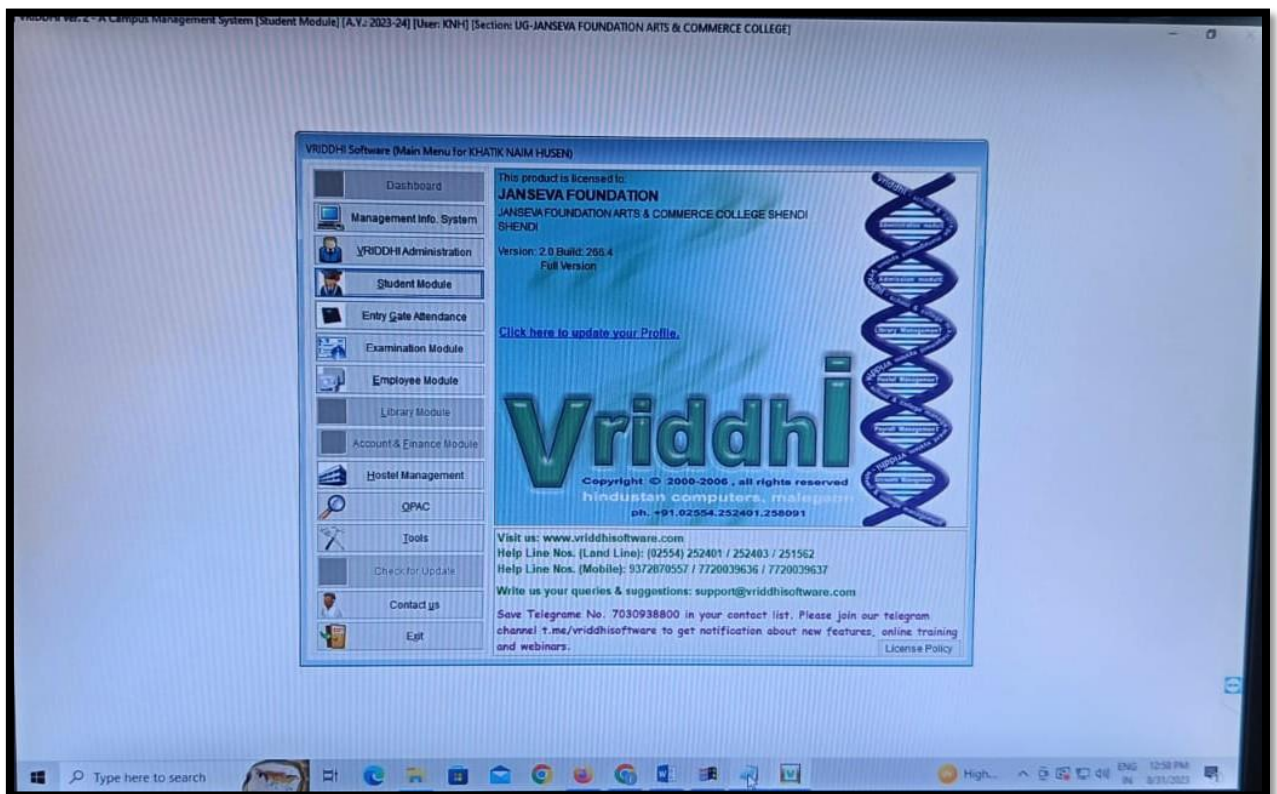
Vriddhi Ver. 2 - A Campus Management System [Student Module] [A.Y.: 2023-24] [User: KNH] [Section: UG-JANSEVA FOUNDATION ARTS & COMMERCE COLLEGE]

VRIDDHI Software (Main Menu for KHATIK NAIM HUSEN)

Dashboard
Management Info. System
VRIDDHI Administration
Student Module
Entry Gate Attendance
Examination Module
Employee Module
Library Module
Account & Finance Module
Hostel Management
OPAC
Tools
Check for Update
Contact us
Exit

This product is licensed to:
JANSEVA FOUNDATION
JANSEVA FOUNDATION ARTS & COMMERCE COLLEGE SHENDI
SHENDI

Version: 2.0 Build: 255.4
Full Version

Click here to update your Profile.

Vriddhi

Copyright © 2000-2006 , all rights reserved
hindustan computers, malegaon
ph. +91.02554.252401.258091

Visit us: www.vriddhisoftware.com
Help Line Nos. (Land Line): (02554) 252401 / 252403 / 251562
Help Line Nos. (Mobile): 9372870557 / 7720039636 / 7720039637

Write us your queries & suggestions: support@vriddhisoftware.com

Save Telegrame No. 7030938800 in your contact list. Please join our telegram channel t.me/vriddhisoftware to get notification about new features, online training and webinars.

License Policy

Type here to search

High...

ENG IN 12:58 PM 8/31/2023